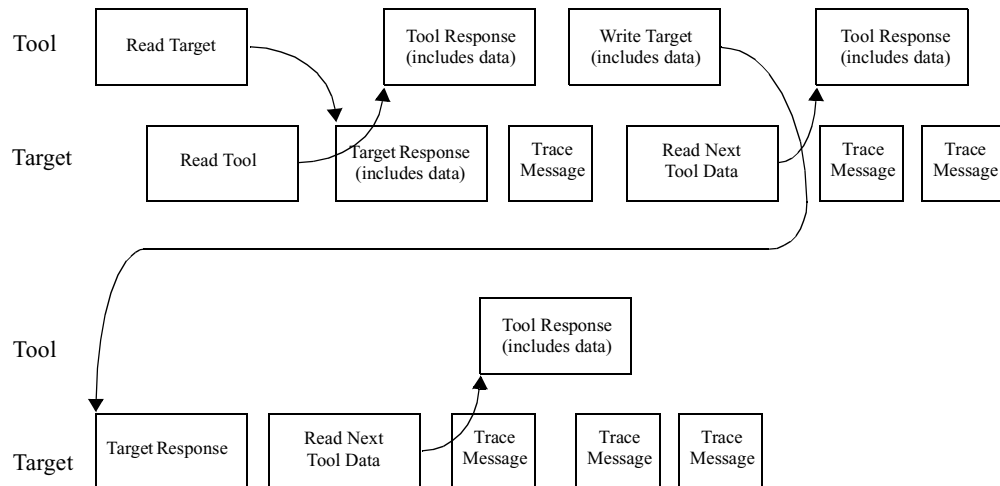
Tool

Read Target

Tool Response (includes data)

Write Target (includes data)

Tool Response (includes data)

Target

Read Tool

Target Response (includes data)

Trace Message

Read Next Tool Data

Trace Message

Trace Message

Tool

Tool Response (includes data)

Target

Target Response

Read Next Tool Data

Trace Message

Trace Message

Trace Message